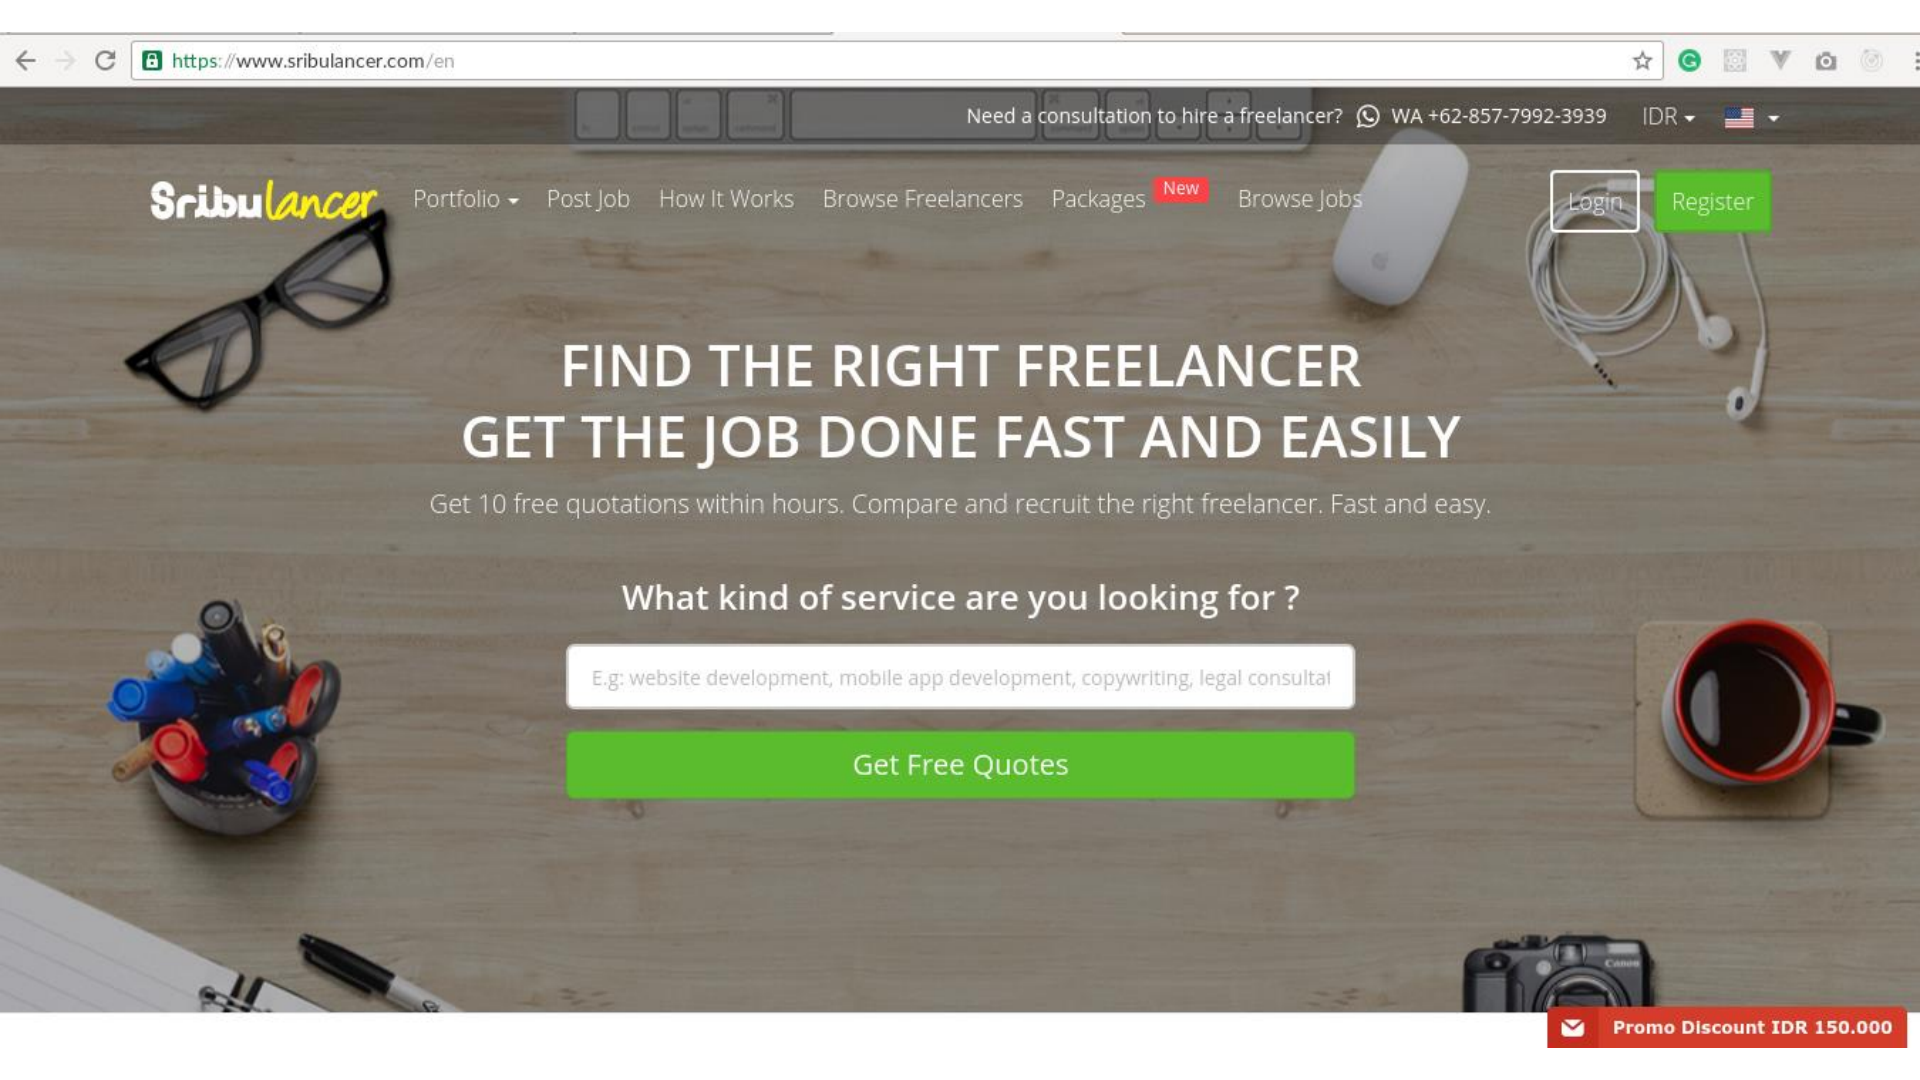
https://www.sribulancer.com/en

Need a consultation to hire a freelancer? WA +62-857-7992-3939 IDR

Sribulancer Portfolio Post Job How It Works Browse Freelancers Packages New Browse Jobs Login Register

FIND THE RIGHT FREELANCER
GET THE JOB DONE FAST AND EASILY

Get 10 free quotations within hours. Compare and recruit the right freelancer. Fast and easy.

What kind of service are you looking for ?

E.g: website development, mobile app development, copywriting, legal consultat

Get Free Quotes

Promo Discount IDR 150.000